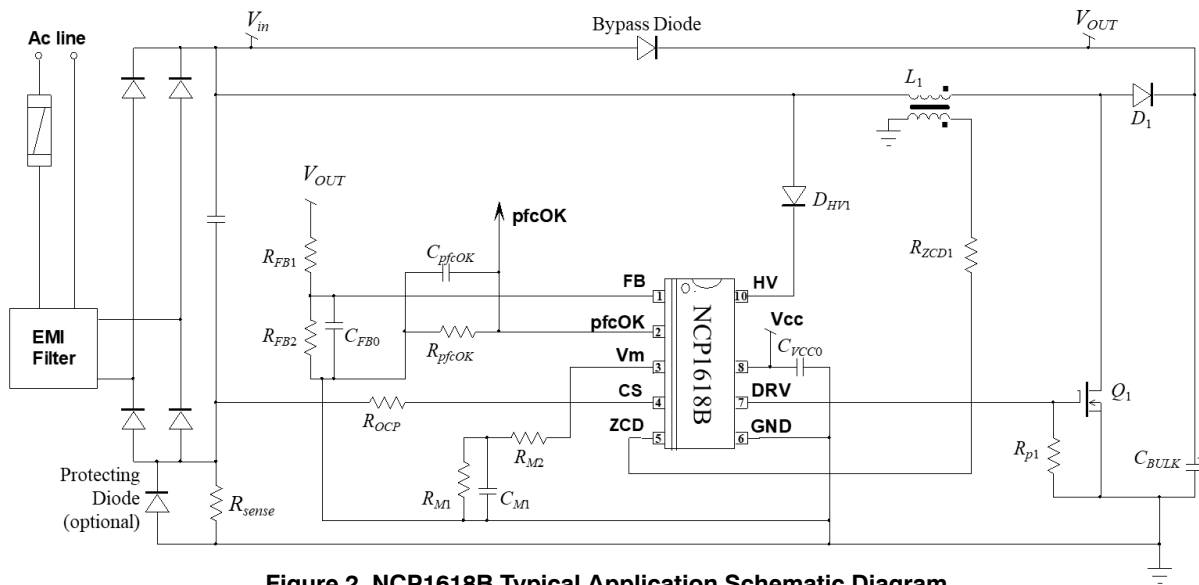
Ac line

$V_{in}$

Bypass Diode

$V_{OUT}$

$L_1$

$D_1$

$V_{OUT}$

pfcOK

$D_{HV1}$

$R_{FB1}$

$C_{pfcOK}$

$R_{ZCD1}$

FB

HV

NCP1618B

EMI Filter

$R_{FB2}$

$C_{FB0}$

$R_{pfcOK}$

pfcOK

Vcc

$C_{VCC0}$

Vm

DRV

CS

$Q_1$

$R_{OCP}$

ZCD

GND

$R_{M2}$

$R_{p1}$

Protecting Diode (optional)

$R_{M1}$

$C_{M1}$

$C_{BULK}$

$R_{sense}$

1
2
3
4
5
6
7
8
10

Figure 2. NCP1618B Typical Application Schematic Diagram